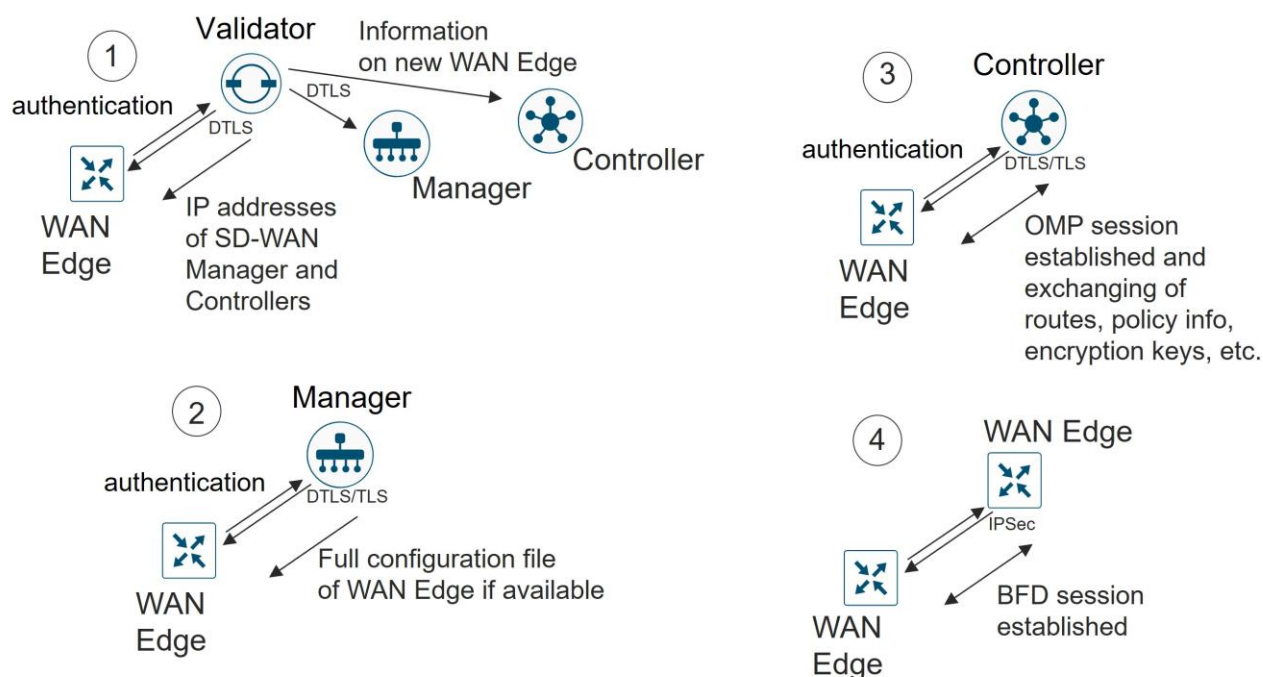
1

Validator

Information on new WAN Edge

authentication

DTLS

DTLS

Controller

Manager

WAN Edge

IP addresses of SD-WAN Manager and Controllers

3

Controller

authentication

DTLS/TLS

WAN Edge

OMP session established and exchanging of routes, policy info, encryption keys, etc.

2

Manager

authentication

DTLS/TLS

WAN Edge

Full configuration file of WAN Edge if available

4

WAN Edge

IPSec

WAN Edge

BFD session established